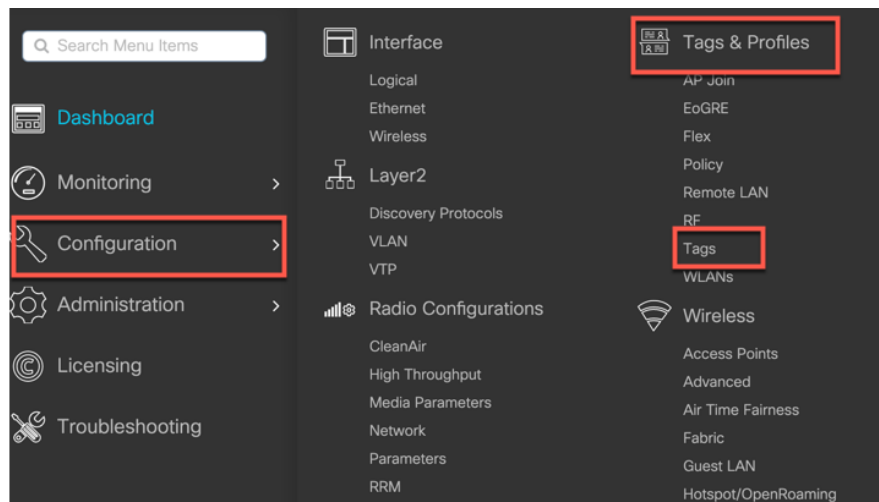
Search Menu Items

Dashboard

Monitoring >

Configuration >

Administration >

Licensing

Troubleshooting

Interface

Logical

Ethernet

Wireless

Layer2

Discovery Protocols

VLAN

VTP

Radio Configurations

CleanAir

High Throughput

Media Parameters

Network

Parameters

RRM

Tags & Profiles

AP Join

EoGRE

Flex

Policy

Remote LAN

RF

Tags

WLANs

Wireless

Access Points

Advanced

Air Time Fairness

Fabric

Guest LAN

Hotspot/OpenRoaming